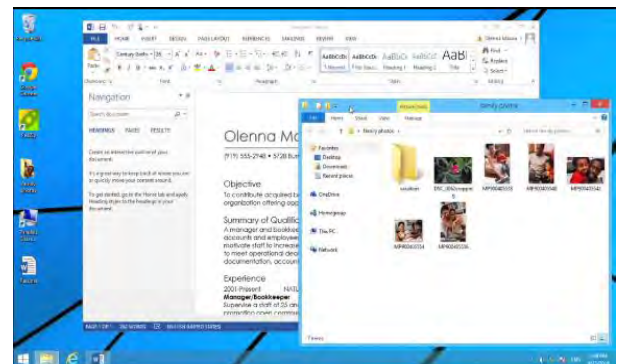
Navigation

HEADINGS PAGES RESULTS

Create an interactive outline of your document.

It's a great way to keep track of where you are or quickly move your content around.

To get started, go to the Home tab and apply Heading styles to the headings in your document.

Olenna Mo

(919) 555-2148 • 5728 Bu

Objective

To contribute acquired fi organization offering opp

Summary of Qualific

A manager and bookke accounts and employee motivate staff to increase to meet operational dec documentation, accoun

Experience

2001-Present

Manager/Bookkeeper

Supervise a staff of 35 d

Picture Tools

Family photos

File Home Share View Manage

Favorites

Desktop

Downloads

Recent places

OneDrive

Homegroup

This PC

Network

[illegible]

DSC_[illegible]

MP900405533

MP900405480

MP900405542

MP900405554

MP900405536

Find

Replace

Select

AaBbCcDc

AaBbCcDc

AaBbCc

AaBbCcC

AaB

1 Normal

No Spac...

Heading 1

Heading 2

Title

FILE HOME INSERT DESIGN PAGE LAYOUT REFERENCES MAILINGS REVIEW VIEW

Century Gothic 26

Recycle Bin